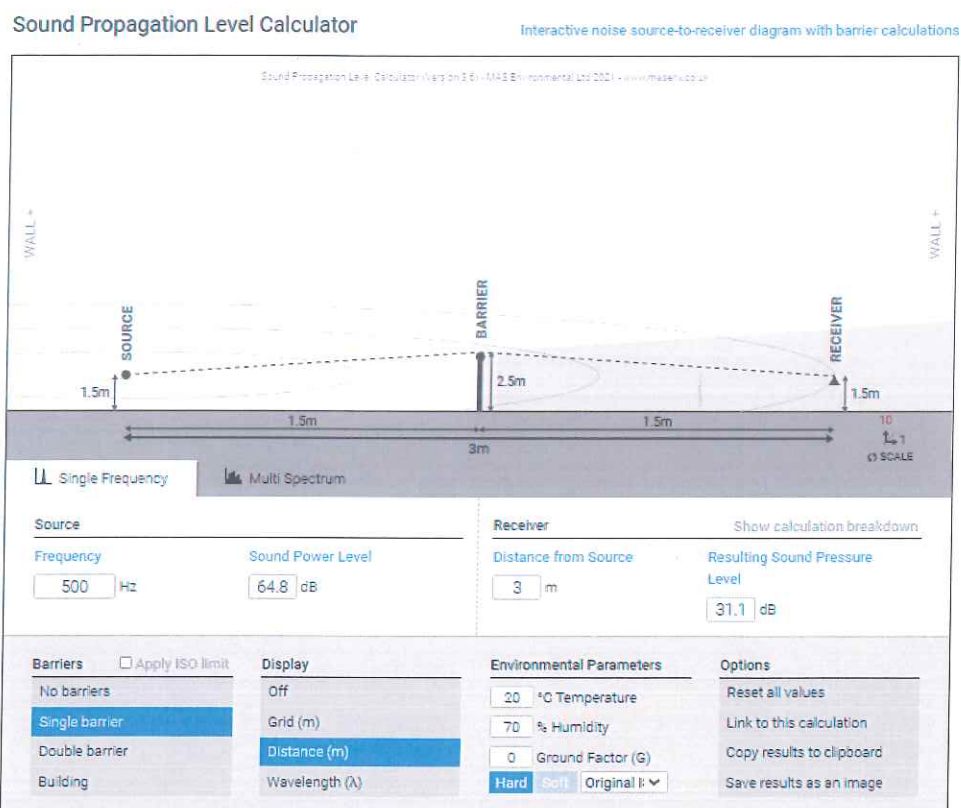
Sound Propagation Level Calculator

Interactive noise source-to-receiver diagram with barrier calculations

Sound Propagation Level Calculator Version 3.6 - MAS Environmental Ltd 2021 - www.masenv.co.uk

WALL +

WALL +

SOURCE

BARRIER

RECEIVER

1.5m

2.5m

1.5m

1.5m

1.5m

3m

10

1

SCALE

Single Frequency

Multi Spectrum

Source

Frequency

500 Hz

Sound Power Level

64.8 dB

Receiver

Show calculation breakdown

Distance from Source

3 m

Resulting Sound Pressure Level

31.1 dB

Barriers

Apply ISO limit

No barriers

Single barrier

Double barrier

Building

Display

Off

Grid (m)

Distance (m)

Wavelength (λ)

Environmental Parameters

20 °C Temperature

70 % Humidity

0 Ground Factor (G)

Hard Soft Original I

Options

Reset all values

Link to this calculation

Copy results to clipboard

Save results as an image